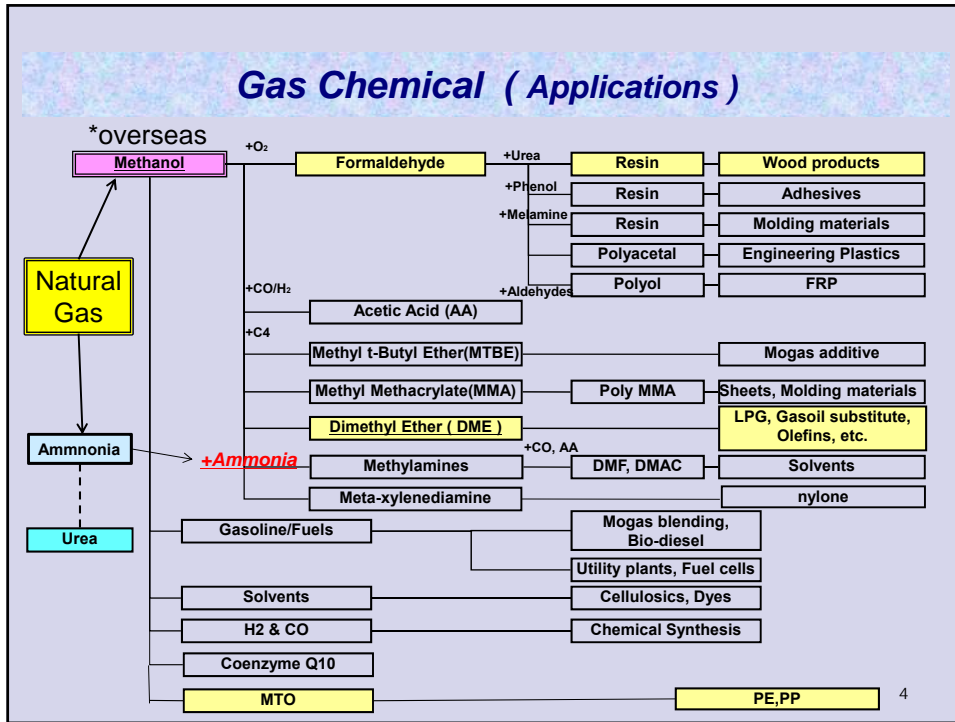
Gas Chemical ( Applications )

*overseas

Methanol

+O₂

Formaldehyde

+Urea

Resin

Wood products

+Phenol

Resin

Adhesives

+Melamine

Resin

Molding materials

Polyacetal

Engineering Plastics

Polyol

FRP

+Aldehydes

Natural Gas

+CO/H₂

Acetic Acid (AA)

+C4

Methyl t-Butyl Ether(MTBE)

Mogas additive

Methyl Methacrylate(MMA)

Poly MMA

Sheets, Molding materials

Dimethyl Ether ( DME )

LPG, Gasoil substitute, Olefins, etc.

Ammonia

+Ammonia

+CO, AA

Methylamines

DMF, DMAC

Solvents

Meta-xylenediamine

nylone

Urea

Gasoline/Fuels

Mogas blending, Bio-diesel

Utility plants, Fuel cells

Solvents

Cellulosics, Dyes

H2 & CO

Chemical Synthesis

Coenzyme Q10

MTO

PE,PP

4